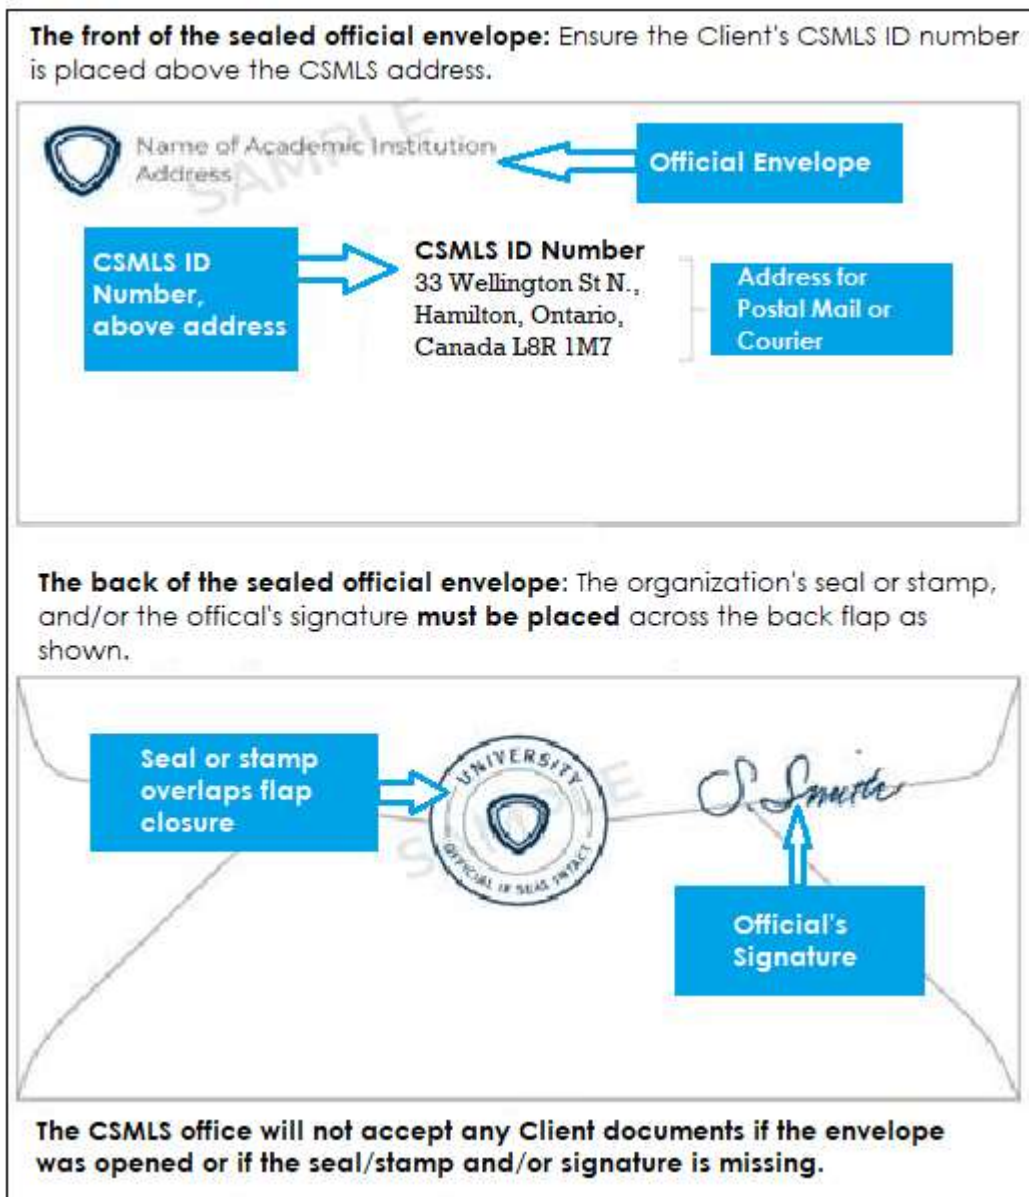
**The front of the sealed official envelope:** Ensure the Client's CSMLS ID number is placed above the CSMLS address.

Name of Academic Institution
Address

SAMPLE

Official Envelope

CSMLS ID Number, above address

**CSMLS ID Number**
33 Wellington St N.,
Hamilton, Ontario,
Canada L8R 1M7

Address for Postal Mail or Courier

**The back of the sealed official envelope:** The organization's seal or stamp, and/or the offical's signature **must be placed** across the back flap as shown.

Seal or stamp overlaps flap closure

UNIVERSITY
OFFICIAL IF SEAL INTACT

SAMPLE

S. Smith

Official's Signature

**The CSMLS office will not accept any Client documents if the envelope was opened or if the seal/stamp and/or signature is missing.**